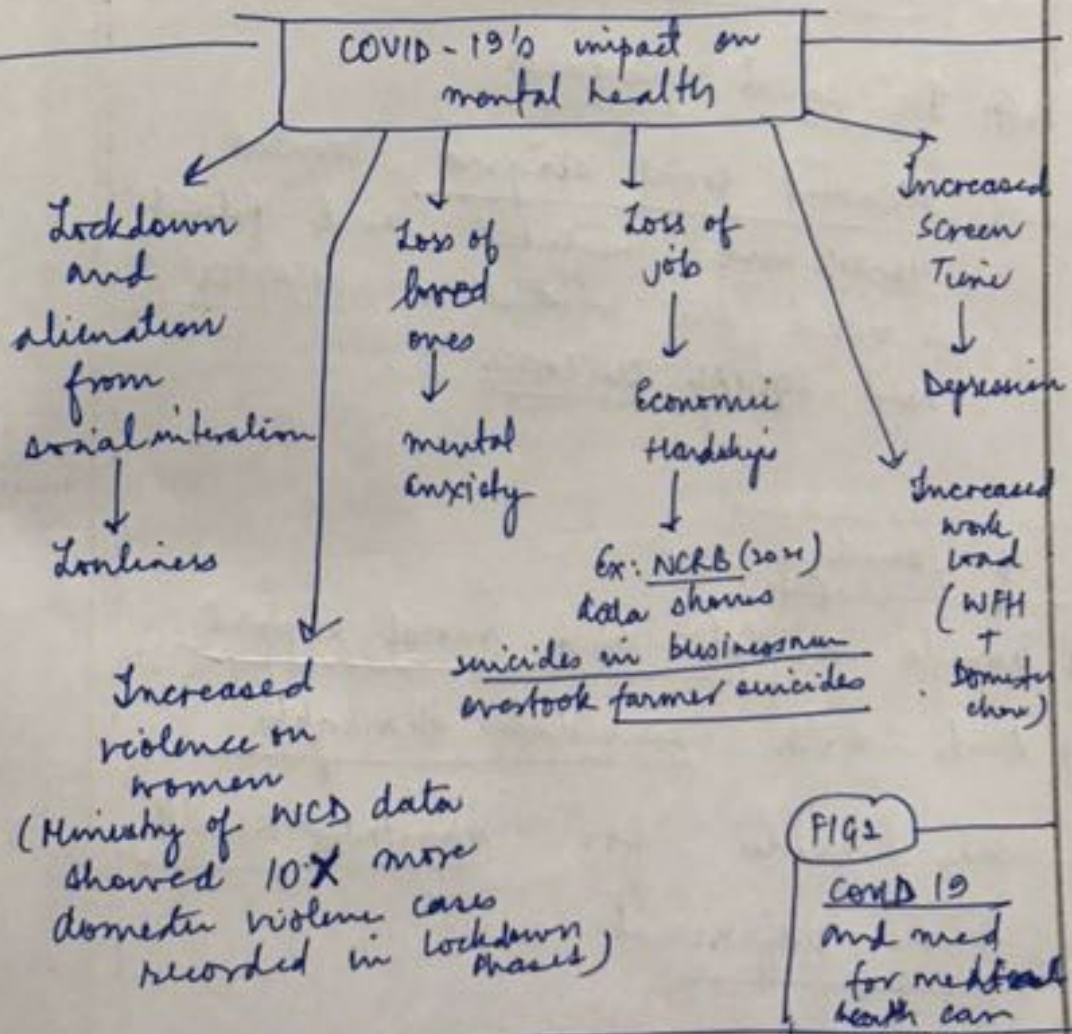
COVID-19's impact on mental health

Lockdown and alienation from social interaction
↓
Lonliness

Loss of loved ones
↓
mental anxiety

Loss of job
↓
Economic Hardships
↓
Ex: NCRB (2021) data shows suicides in businessmen overtook farmer suicides

Increased Screen Time
↓
Depression

Increased work load (WFH + Domestic chore)

Increased violence on women (Ministry of WCD data showed 10X more domestic violence cases recorded in Lockdown phases)

FIG 2
COVID 19 and need for mental health care